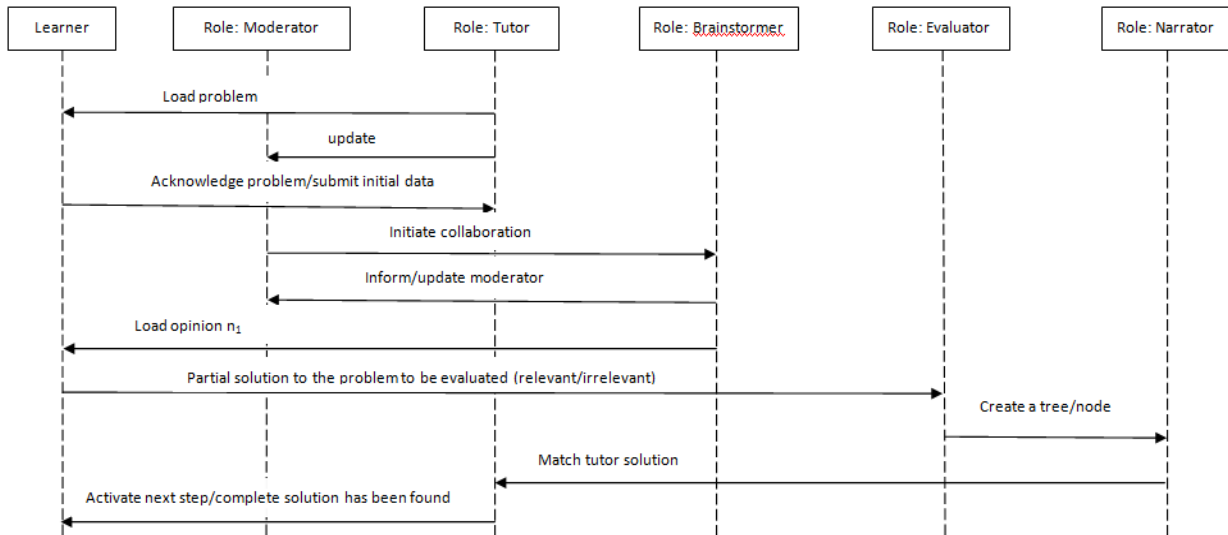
Learner

Role: Moderator

Role: Tutor

Role: Brainstormer

Role: Evaluator

Role: Narrator

Load problem

update

Acknowledge problem/submit initial data

Initiate collaboration

Inform/update moderator

Load opinion $n_1$

Partial solution to the problem to be evaluated (relevant/irrelevant)

Create a tree/node

Match tutor solution

Activate next step/complete solution has been found